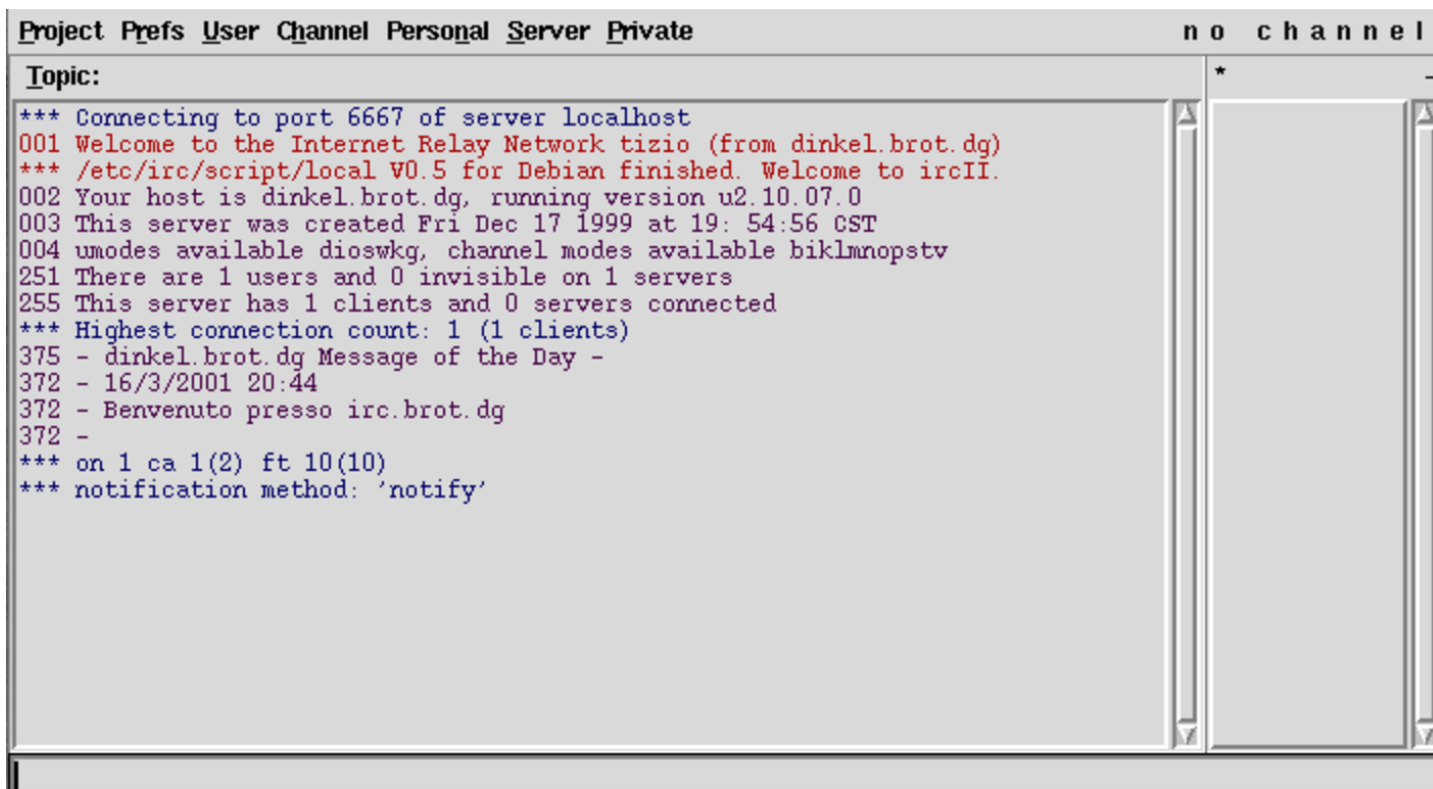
Project Prefs User Channel Personal Server Private

no channel

Topic:

*

*** Connecting to port 6667 of server localhost
001 Welcome to the Internet Relay Network tizio (from dinkel.brot.dg)
*** /etc/irc/script/local V0.5 for Debian finished. Welcome to ircII.
002 Your host is dinkel.brot.dg, running version u2.10.07.0
003 This server was created Fri Dec 17 1999 at 19: 54:56 CST
004 umodes available dioswkg, channel modes available biklmnopstv
251 There are 1 users and 0 invisible on 1 servers
255 This server has 1 clients and 0 servers connected
*** Highest connection count: 1 (1 clients)
375 - dinkel.brot.dg Message of the Day -
372 - 16/3/2001 20:44
372 - Benvenuto presso irc.brot.dg
372 -
*** on 1 ca 1(2) ft 10(10)
*** notification method: 'notify'